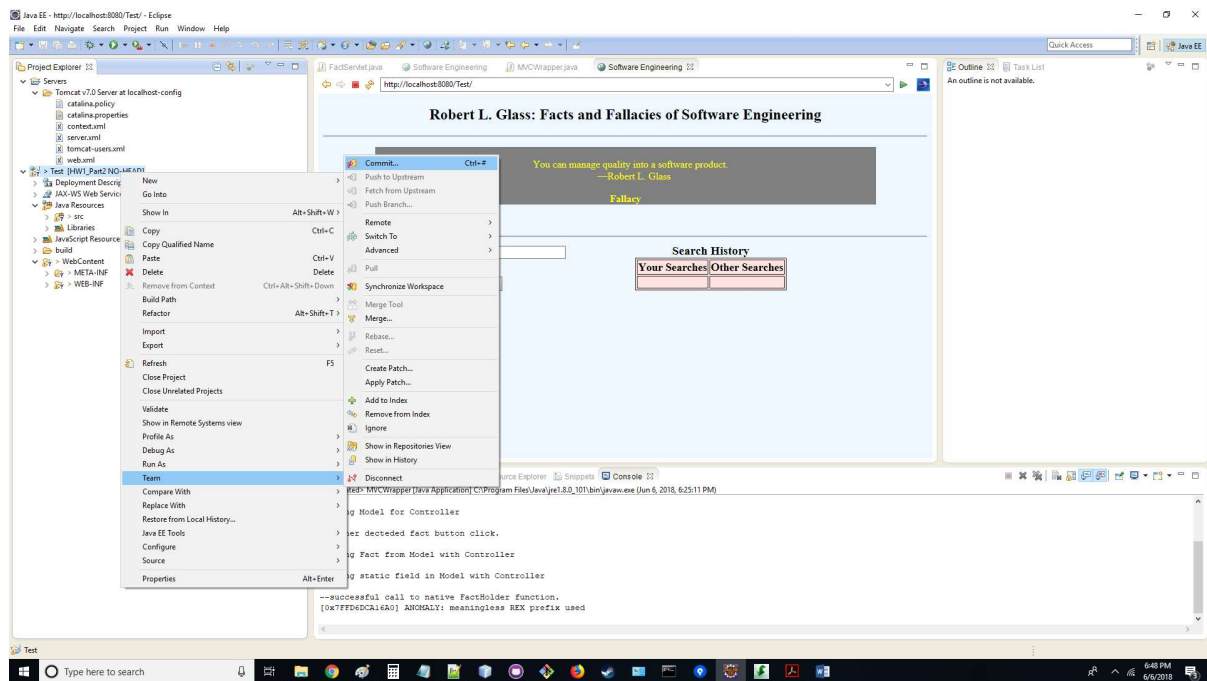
Java EE - http://localhost:8080/Test/ - Eclipse
File Edit Navigate Search Project Run Window Help

Quick Access
Java EE

Project Explorer
Servers
Tomcat v7.0 Server at localhost-config
catalina.policy
catalina.properties
context.xml
server.xml
tomcat-users.xml
web.xml
> Test [HW1_Part2 NO-HEAD]
Deployment Descrip
JAX-WS Web Servic
Java Resources
> src
Libraries
JavaScript Resource
build
> WebContent
> META-INF
> WEB-INF

FactServlet.java
Software Engineering
MVCWrapper.java
Software Engineering

http://localhost:8080/Test/

Robert L. Glass: Facts and Fallacies of Software Engineering

You can manage quality into a software product.
—Robert L. Glass

Fallacy

Search History

| Your Searches | Other Searches |
|---|---|
| | |

New
Go Into
Show In Alt+Shift+W
Copy Ctrl+C
Copy Qualified Name
Paste Ctrl+V
Delete Delete
Remove from Context Ctrl+Alt+Shift+Down
Build Path
Refactor Alt+Shift+T
Import
Export
Refresh F5
Close Project
Close Unrelated Projects
Validate
Show in Remote Systems view
Profile As
Debug As
Run As
Team
Compare With
Replace With
Restore from Local History...
Java EE Tools
Configure
Source
Properties Alt+Enter

Commit... Ctrl+#
Push to Upstream
Fetch from Upstream
Push Branch...
Remote
Switch To
Advanced
Pull
Synchronize Workspace
Merge Tool
Merge...
Rebase...
Reset...
Create Patch...
Apply Patch...
Add to Index
Remove from Index
Ignore
Show in Repositories View
Show in History
Disconnect

Outline
Task List
An outline is not available.

urce Explorer
Snippets
Console
ated> MVCWrapper [Java Application] C:\Program Files\Java\jre1.8.0_101\bin\javaw.exe (Jun 6, 2018, 6:25:11 PM)

g Model for Controller

er decteded fact button click.

g Fact from Model with Controller

g static field in Model with Controller

--successful call to native FactHolder function.
[0x7FFD6DCA16A0] ANOMALY: meaningless REX prefix used

Test

Type here to search
6:48 PM
6/6/2018